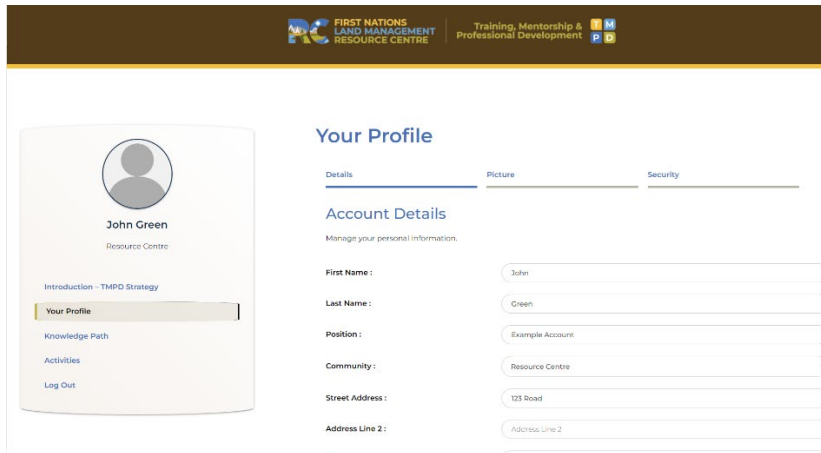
RC FIRST NATIONS LAND MANAGEMENT RESOURCE CENTRE

Training, Mentorship & Professional Development

T M P D

John Green

Resource Centre

Introduction - TMPD Strategy

Your Profile

Knowledge Path

Activities

Log Out

Your Profile

Details

Picture

Security

Account Details

Manage your personal information.

First Name : John

Last Name : Green

Position : Example Account

Community : Resource Centre

Street Address : 123 Road

Address Line 2 : Address Line 2